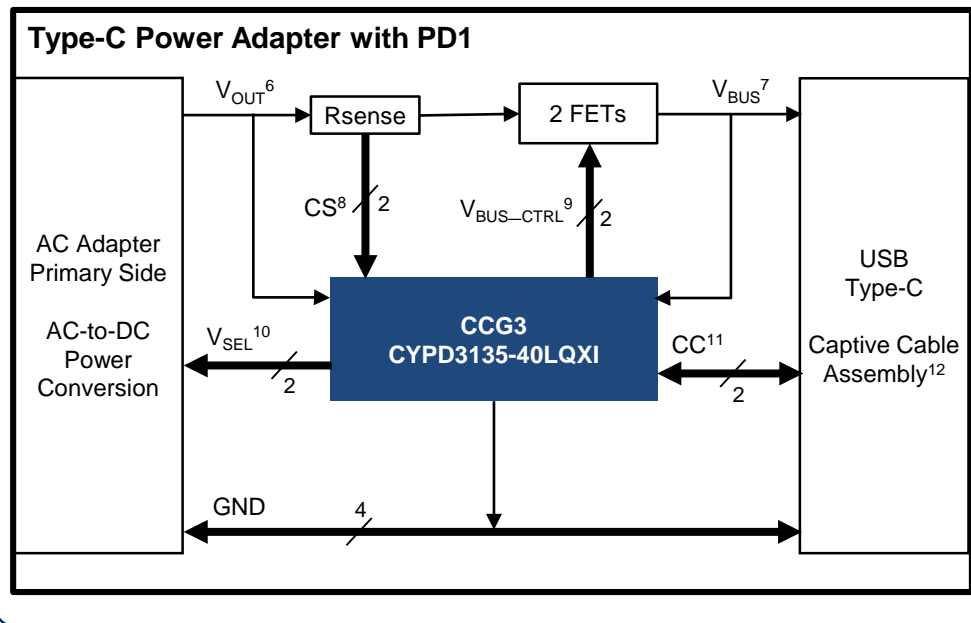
Type-C Power Adapter with PD1

$V_{OUT}$$^6$

Rsense

2 FETs

$V_{BUS}$$^7$

CS$^8$ 2

$V_{BUS\_CTRL}$$^9$ 2

AC Adapter Primary Side

AC-to-DC Power Conversion

USB Type-C

Captive Cable Assembly$^{12}$

$V_{SEL}$$^{10}$ 2

CCG3
CYPD3135-40LQXI

CC$^{11}$ 2

GND 4